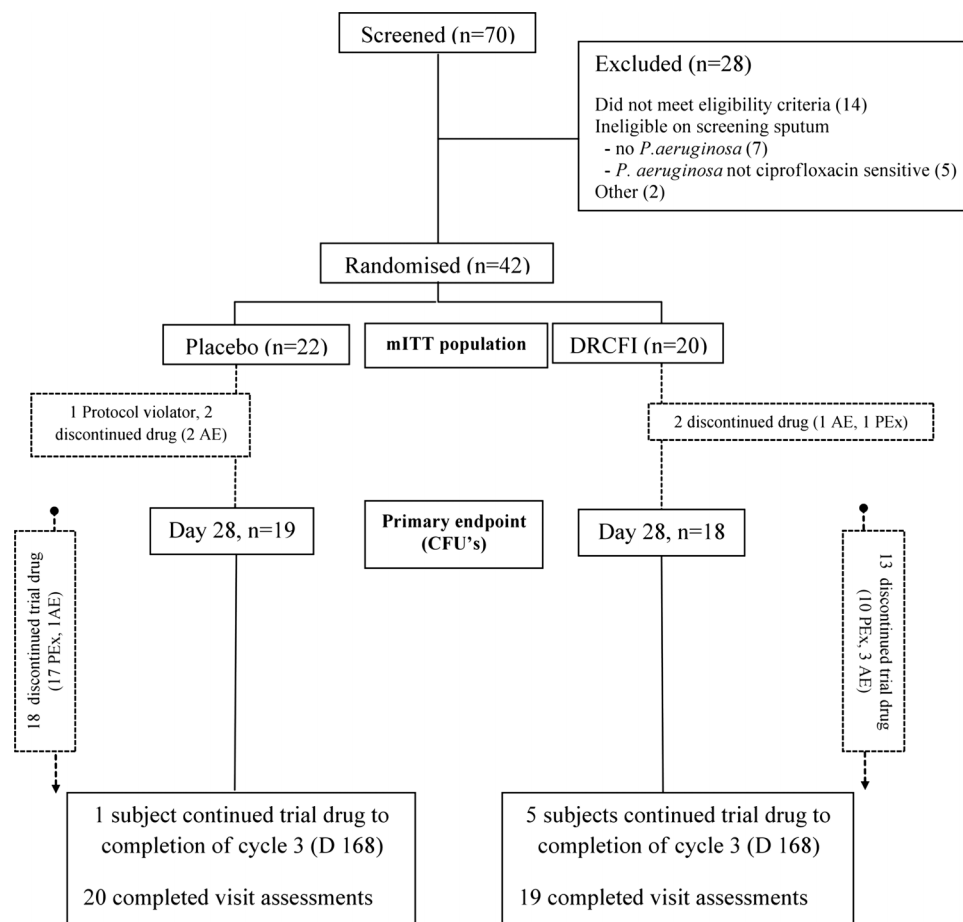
Screened (n=70)

Excluded (n=28)

Did not meet eligibility criteria (14)
Ineligible on screening sputum
- no *P.aeruginosa* (7)
- *P. aeruginosa* not ciprofloxacin sensitive (5)
Other (2)

Randomised (n=42)

Placebo (n=22)

mITT population

DRCFI (n=20)

1 Protocol violator, 2 discontinued drug (2 AE)

2 discontinued drug (1 AE, 1 PEx)

Day 28, n=19

Primary endpoint (CFU's)

Day 28, n=18

18 discontinued trial drug (17 PEx, 1AE)

13 discontinued trial drug (10 PEx, 3 AE)

1 subject continued trial drug to completion of cycle 3 (D 168)

20 completed visit assessments

5 subjects continued trial drug to completion of cycle 3 (D 168)

19 completed visit assessments